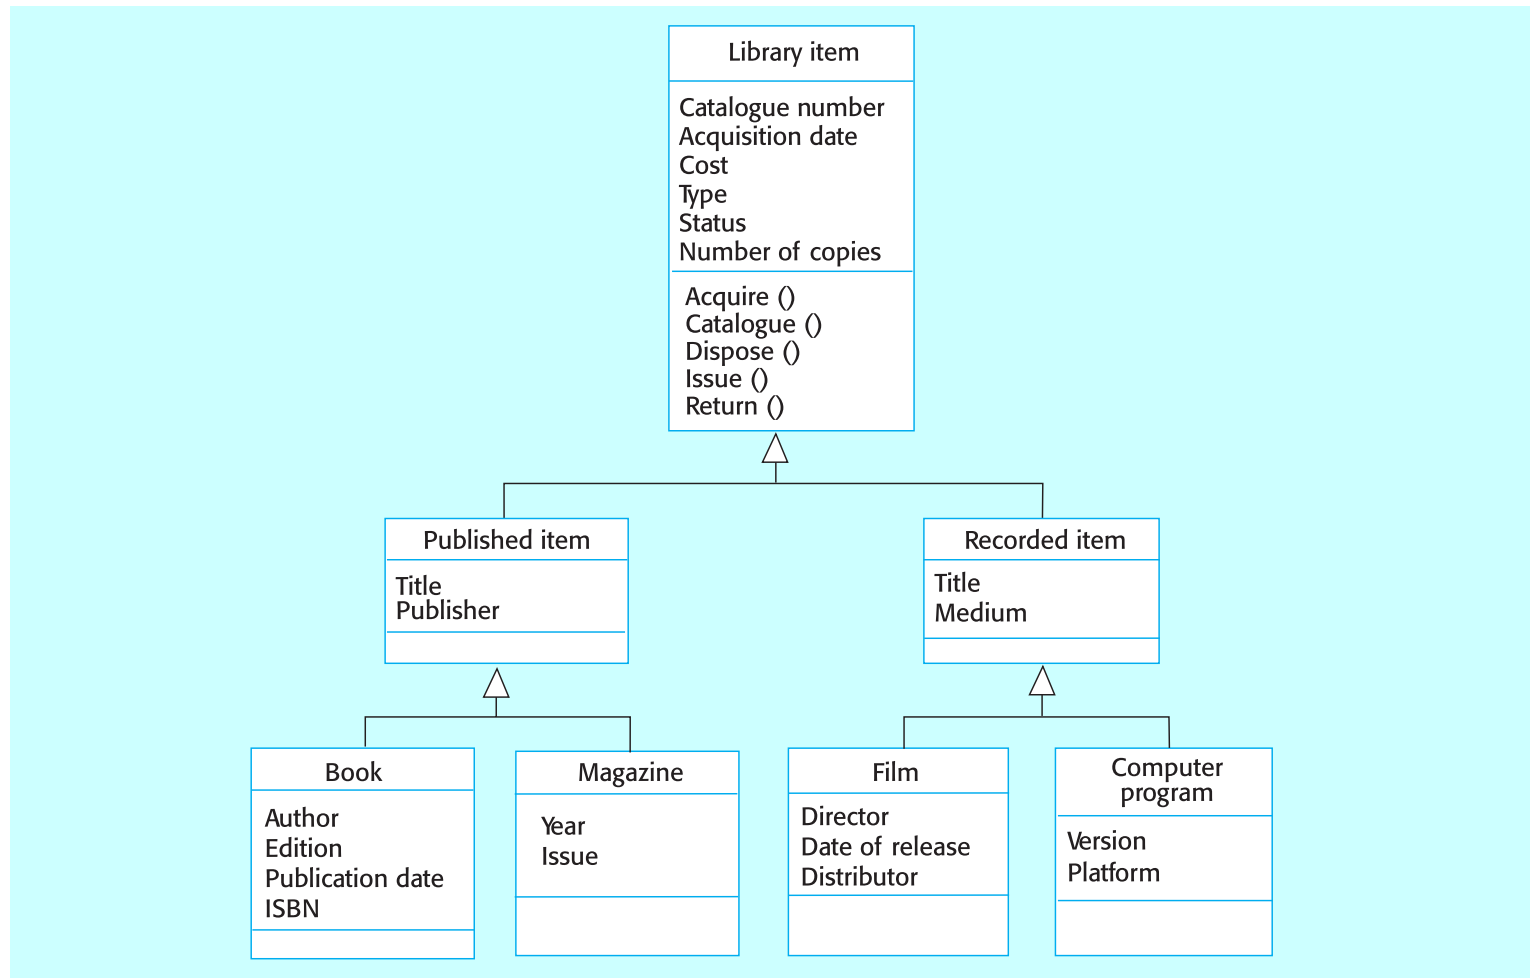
Library item

Catalogue number
Acquisition date
Cost
Type
Status
Number of copies

Acquire ()
Catalogue ()
Dispose ()
Issue ()
Return ()

Published item

Title
Publisher

Recorded item

Title
Medium

Book

Author
Edition
Publication date
ISBN

Magazine

Year
Issue

Film

Director
Date of release
Distributor

Computer program

Version
Platform